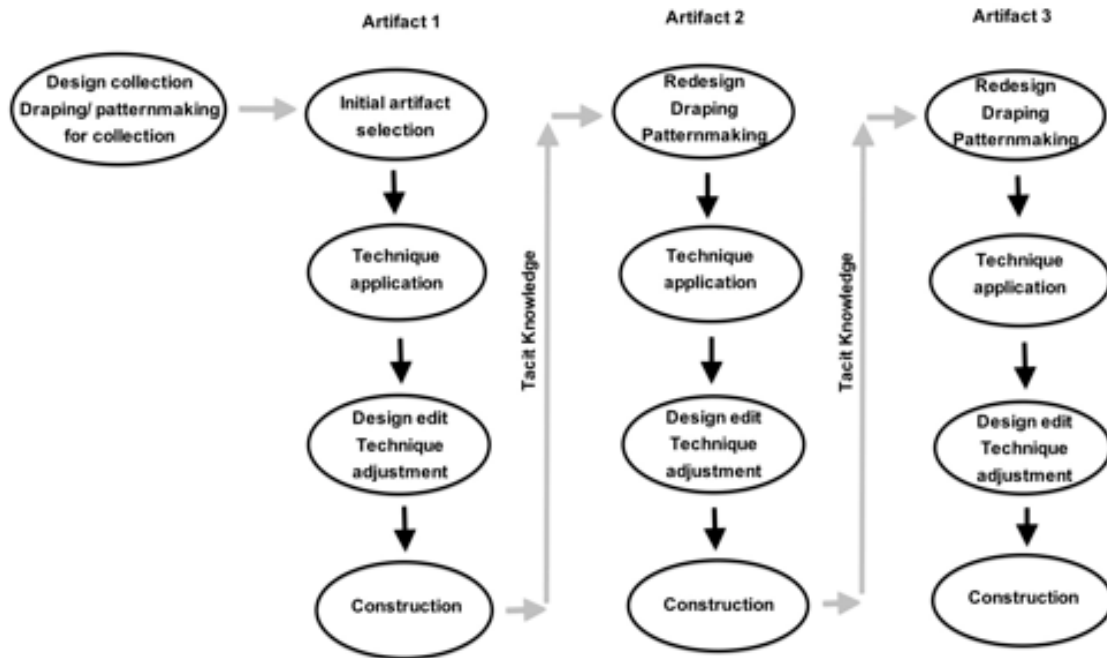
Artifact 1

Artifact 2

Artifact 3

Design collection Draping/ patternmaking for collection

Initial artifact selection

Technique application

Design edit Technique adjustment

Construction

Tacit Knowledge

Redesign Draping Patternmaking

Technique application

Design edit Technique adjustment

Construction

Tacit Knowledge

Redesign Draping Patternmaking

Technique application

Design edit Technique adjustment

Construction